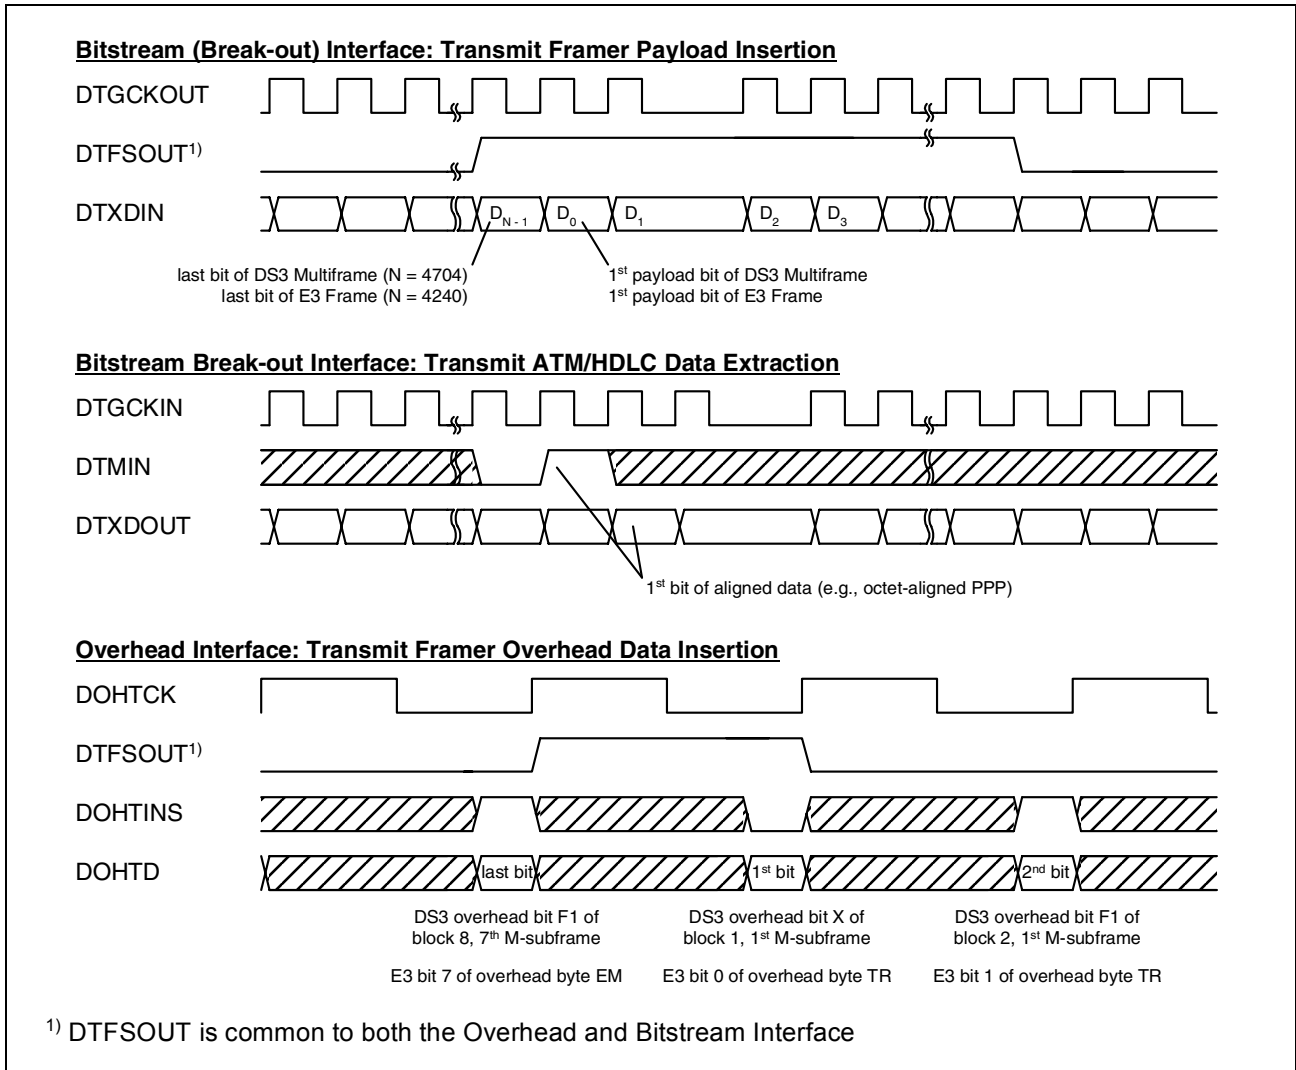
Bitstream (Break-out) Interface: Transmit Framer Payload Insertion

DTGCKOUT

DTFSOUT$^{1)}$

DTXDIN

$D_{N-1}$ $D_0$ $D_1$ $D_2$ $D_3$

last bit of DS3 Multiframe (N = 4704)
last bit of E3 Frame (N = 4240)

1$^{st}$ payload bit of DS3 Multiframe
1$^{st}$ payload bit of E3 Frame

Bitstream Break-out Interface: Transmit ATM/HDLC Data Extraction

DTGCKIN

DTMIN

DTXDOUT

1$^{st}$ bit of aligned data (e.g., octet-aligned PPP)

Overhead Interface: Transmit Framer Overhead Data Insertion

DOHTCK

DTFSOUT$^{1)}$

DOHTINS

DOHTD

last bit

1$^{st}$ bit

2$^{nd}$ bit

DS3 overhead bit F1 of block 8, 7$^{th}$ M-subframe

DS3 overhead bit X of block 1, 1$^{st}$ M-subframe

DS3 overhead bit F1 of block 2, 1$^{st}$ M-subframe

E3 bit 7 of overhead byte EM

E3 bit 0 of overhead byte TR

E3 bit 1 of overhead byte TR

$^{1)}$ DTFSOUT is common to both the Overhead and Bitstream Interface